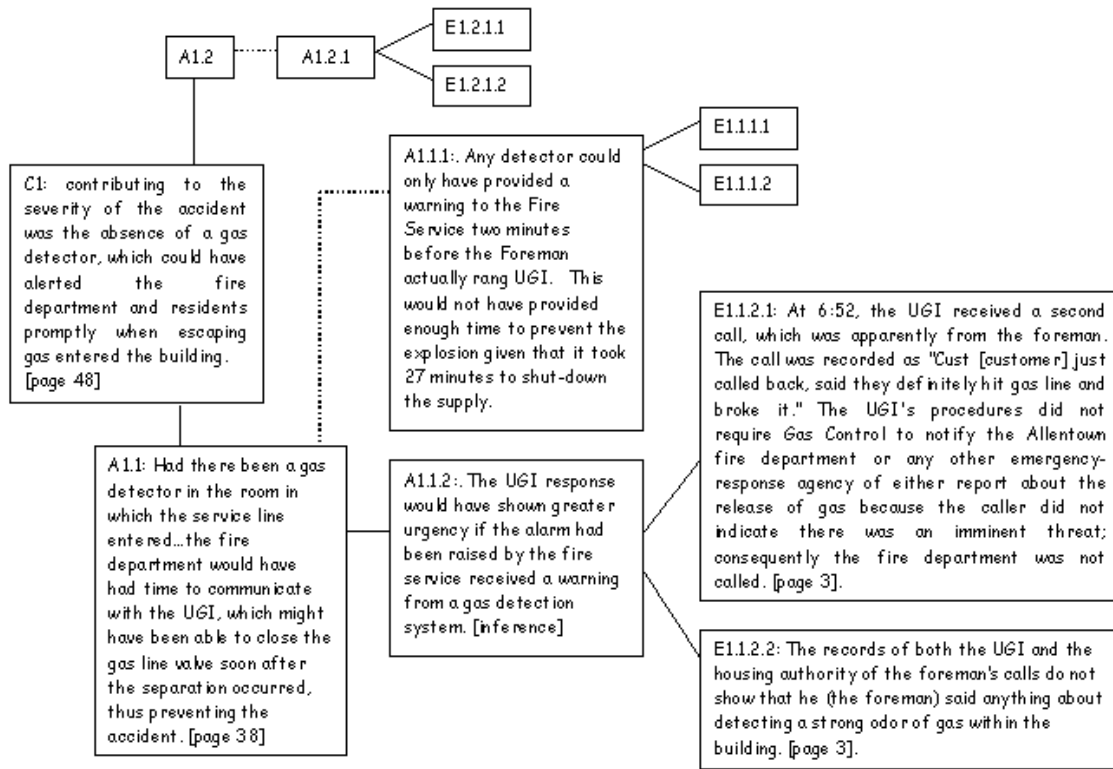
A1.2

A1.2.1

E1.2.1.1

E1.2.1.2

C1: contributing to the severity of the accident was the absence of a gas detector, which could have alerted the fire department and residents promptly when escaping gas entered the building. [page 48]

A1.1.1:. Any detector could only have provided a warning to the Fire Service two minutes before the Foreman actually rang UGI. This would not have provided enough time to prevent the explosion given that it took 27 minutes to shut-down the supply.

E1.1.1.1

E1.1.1.2

A1.1: Had there been a gas detector in the room in which the service line entered…the fire department would have had time to communicate with the UGI, which might have been able to close the gas line valve soon after the separation occurred, thus preventing the accident. [page 38]

A1.1.2:. The UGI response would have shown greater urgency if the alarm had been raised by the fire service received a warning from a gas detection system. [inference]

E1.1.2.1: At 6:52, the UGI received a second call, which was apparently from the foreman. The call was recorded as "Cust [customer] just called back, said they definitely hit gas line and broke it." The UGI's procedures did not require Gas Control to notify the Allentown fire department or any other emergency-response agency of either report about the release of gas because the caller did not indicate there was an imminent threat; consequently the fire department was not called. [page 3].

E1.1.2.2: The records of both the UGI and the housing authority of the foreman's calls do not show that he (the foreman) said anything about detecting a strong odor of gas within the building. [page 3].